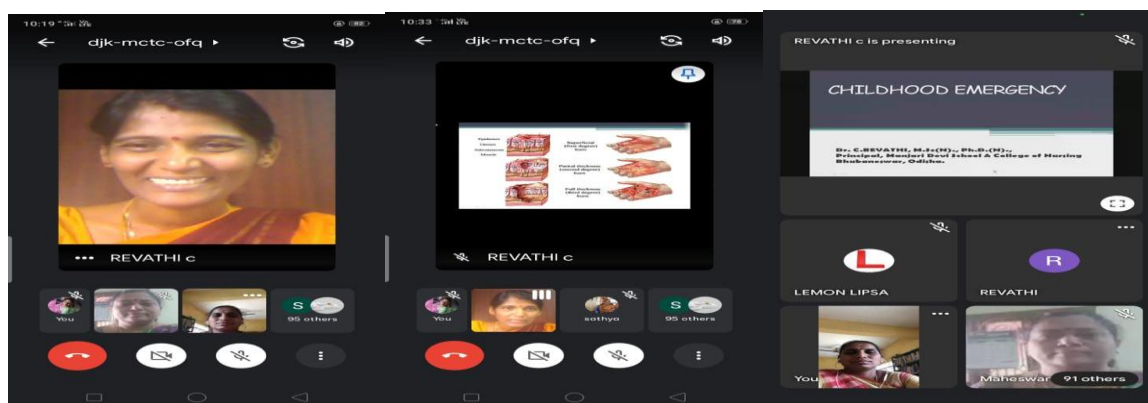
10:19

djk-mctc-ofq ▸

REVATHI c

You

S

95 others

10:33

djk-mctc-ofq ▸

Superficial (first degree) burn

Partial thickness (second degree) burn

Full thickness (third degree) burn

REVATHI c

You

sathya

S

95 others

REVATHI c is presenting

CHILDHOOD EMERGENCY

Dr. C.REVATHI, M.Sc(N)., Ph.D.(N)., Principal, Manjari Devi School & College of Nursing Bhubaneswar, Odisha.

L

LEMON LIPSA

R

REVATHI

You

Maheswar

91 others